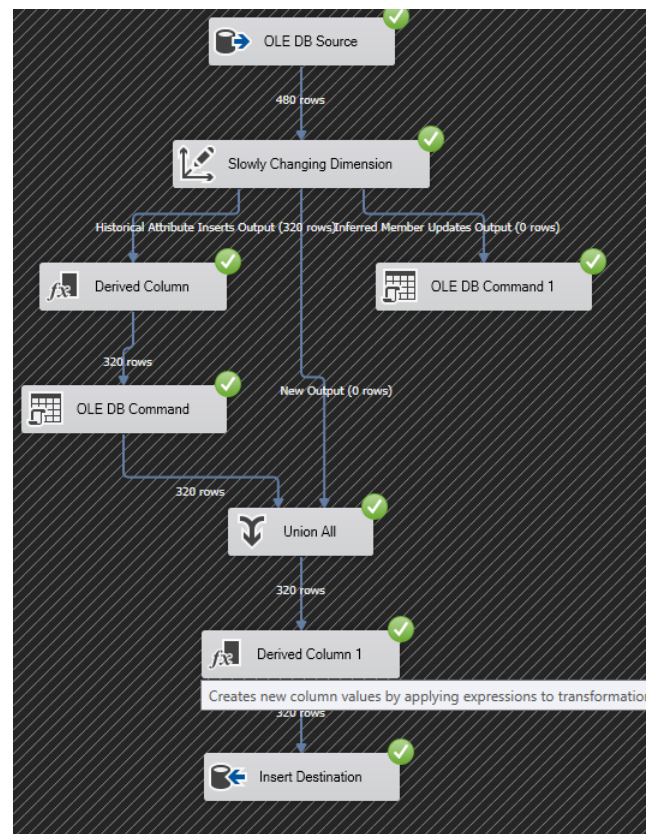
OLE DB Source

480 rows

Slowly Changing Dimension

Historical Attribute Inserts Output (320 rows)

Inferred Member Updates Output (0 rows)

Derived Column

OLE DB Command 1

320 rows

OLE DB Command

New Output (0 rows)

320 rows

Union All

320 rows

Derived Column 1

Creates new column values by applying expressions to transformatio

320 rows

Insert Destination